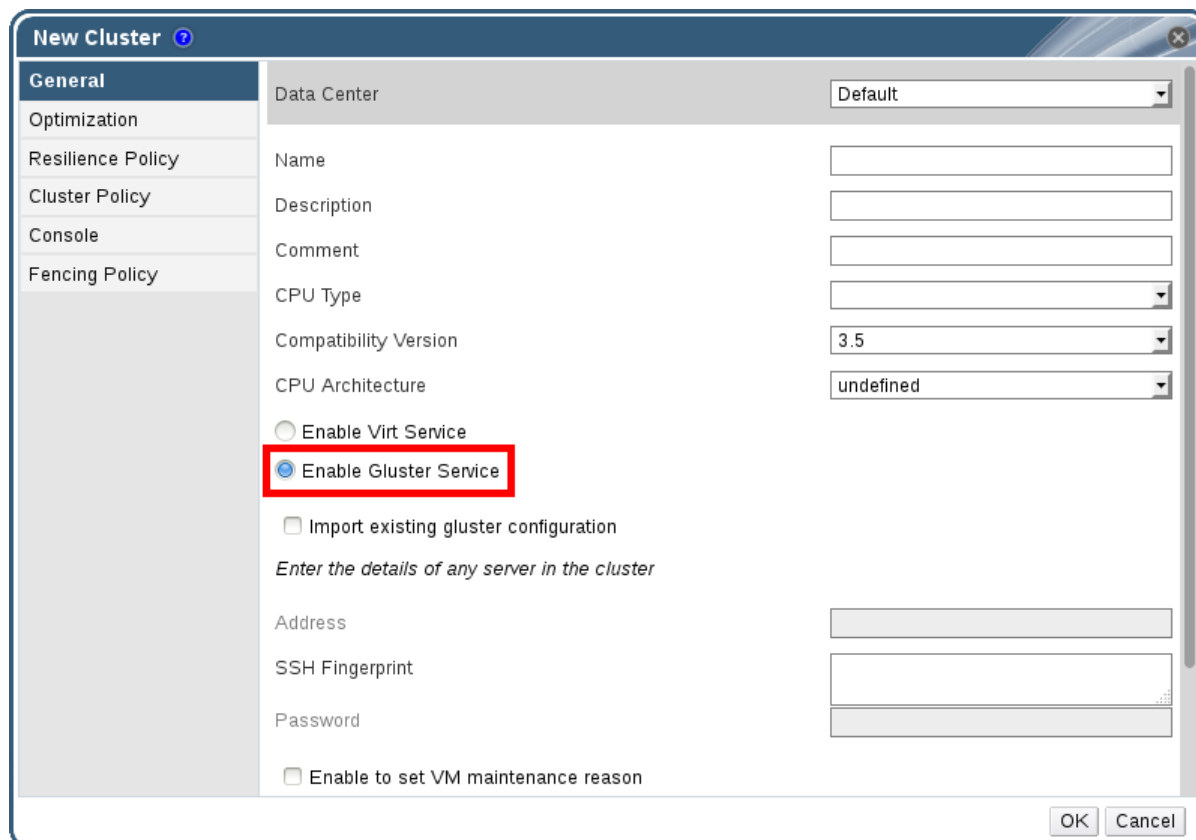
New Cluster

General
Optimization
Resilience Policy
Cluster Policy
Console
Fencing Policy

Data Center Default

Name

Description

Comment

CPU Type

Compatibility Version 3.5

CPU Architecture undefined

Enable Virt Service

Enable Gluster Service

Import existing gluster configuration

*Enter the details of any server in the cluster*

Address

SSH Fingerprint

Password

Enable to set VM maintenance reason

OK Cancel